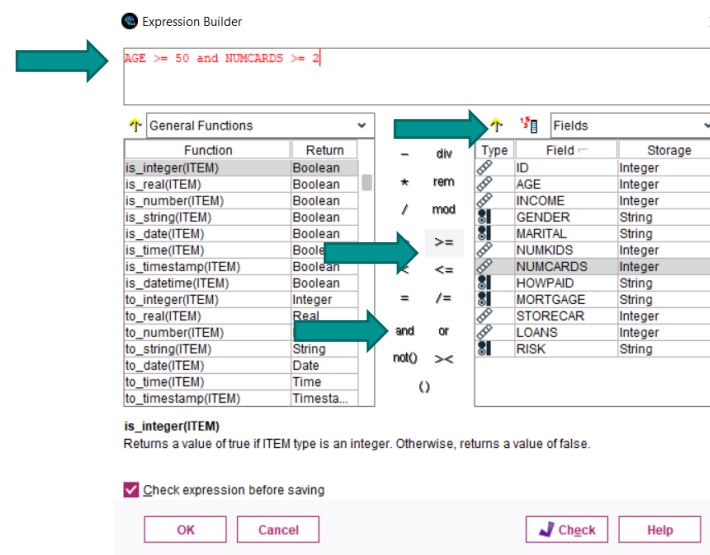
Expression Builder

AGE >= 50 and NUMCARDS >= 2

General Functions

| Function | Return |
|---|---|
| is_integer(ITEM) | Boolean |
| is_real(ITEM) | Boolean |
| is_number(ITEM) | Boolean |
| is_string(ITEM) | Boolean |
| is_date(ITEM) | Boolean |
| is_time(ITEM) | Boole |
| is_timestamp(ITEM) | Boolean |
| is_datetime(ITEM) | Boolean |
| to_integer(ITEM) | Integer |
| to_real(ITEM) | Real |
| to_number(ITEM) | |
| to_string(ITEM) | String |
| to_date(ITEM) | Date |
| to_time(ITEM) | Time |
| to_timestamp(ITEM) | Timesta... |

- div
* rem
/ mod
>=
<=
= /=
and or
not() ><
()

Fields

| Type | Field | Storage |
|---|---|---|
| | ID | Integer |
| | AGE | Integer |
| | INCOME | Integer |
| | GENDER | String |
| | MARITAL | String |
| | NUMKIDS | Integer |
| | NUMCARDS | Integer |
| | HOWPAID | String |
| | MORTGAGE | String |
| | STORECAR | Integer |
| | LOANS | Integer |
| | RISK | String |

is_integer(ITEM)
Returns a value of true if ITEM type is an integer. Otherwise, returns a value of false.

Check expression before saving

OK Cancel Check Help